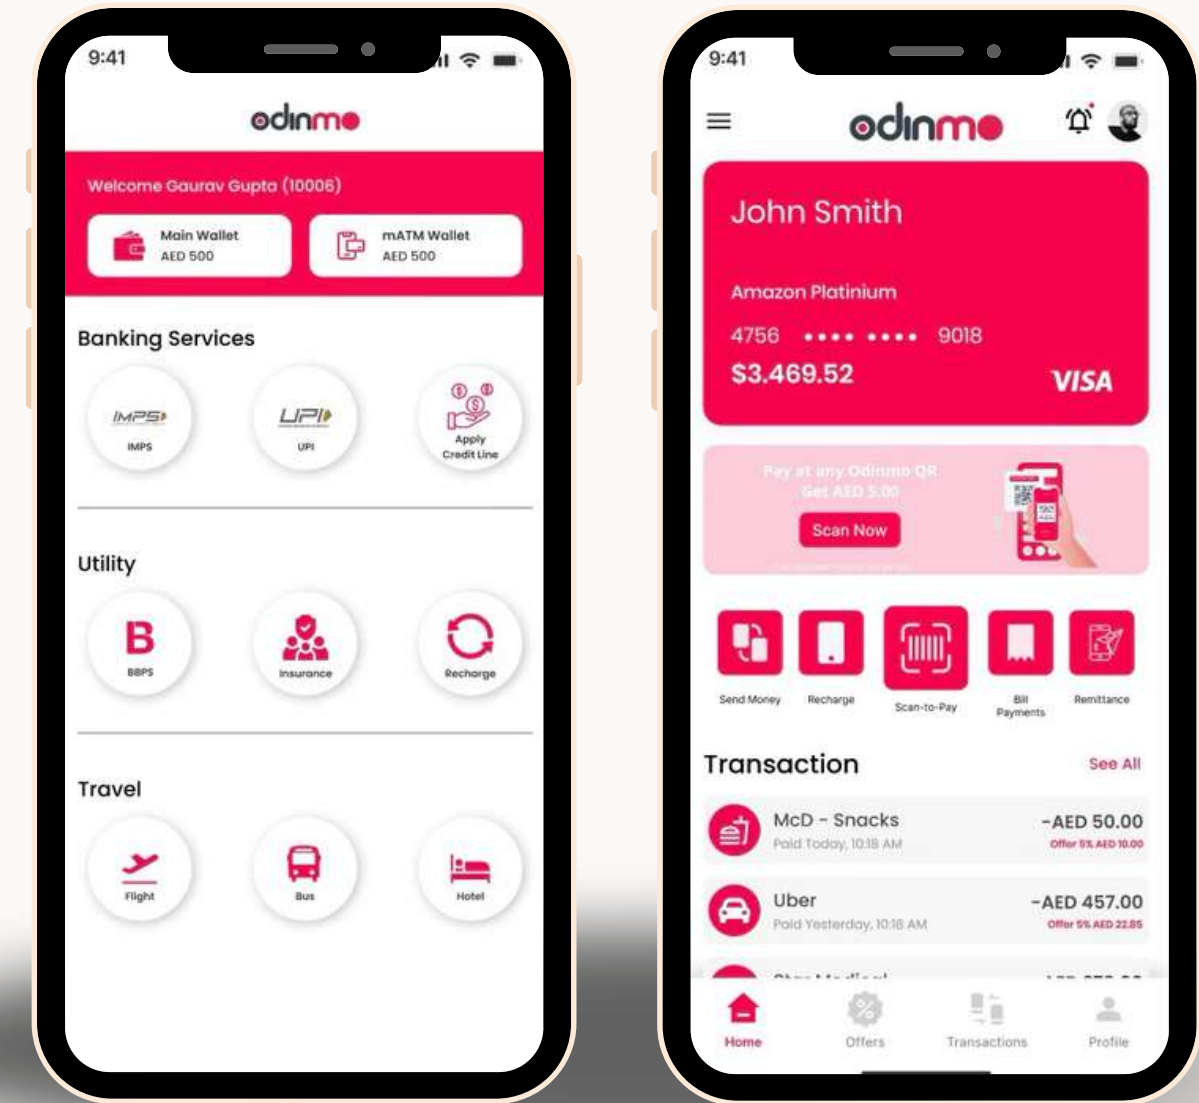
9:41

odinmo

Welcome Gaurav Gupta (10006)

Main Wallet
AED 500

mATM Wallet
AED 500

Banking Services

IMPS
IMPS

UPI
UPI

Apply Credit Line

Utility

B
BBPS

Insurance

Recharge

Travel

Flight

Bus

Hotel

9:41

odinmo

John Smith

Amazon Platinium

4756 •••• •••• 9018

$3.469.52

VISA

Pay at any Odinmo QR
Get AED 5.00

Scan Now

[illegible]

Send Money

Recharge

Scan-to-Pay

Bill Payments

Remittance

Transaction

See All

McD - Snacks
Paid Today, 10:18 AM

-AED 50.00
Offer 5% AED 10.00

Uber
Paid Yesterday, 10:18 AM

-AED 457.00
Offer 5% AED 22.85

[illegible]

Home

Offers

Transactions

Profile